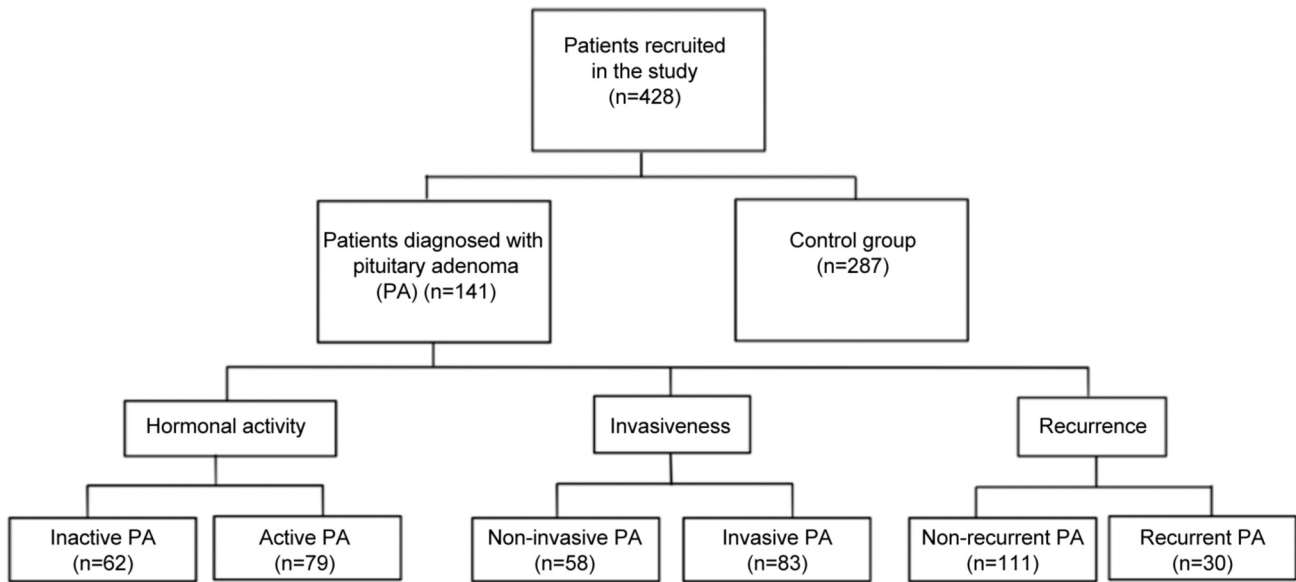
Patients recruited in the study (n=428)

Patients diagnosed with pituitary adenoma (PA) (n=141)

Control group (n=287)

Hormonal activity

Invasiveness

Recurrence

Inactive PA (n=62)

Active PA (n=79)

Non-invasive PA (n=58)

Invasive PA (n=83)

Non-recurrent PA (n=111)

Recurrent PA (n=30)